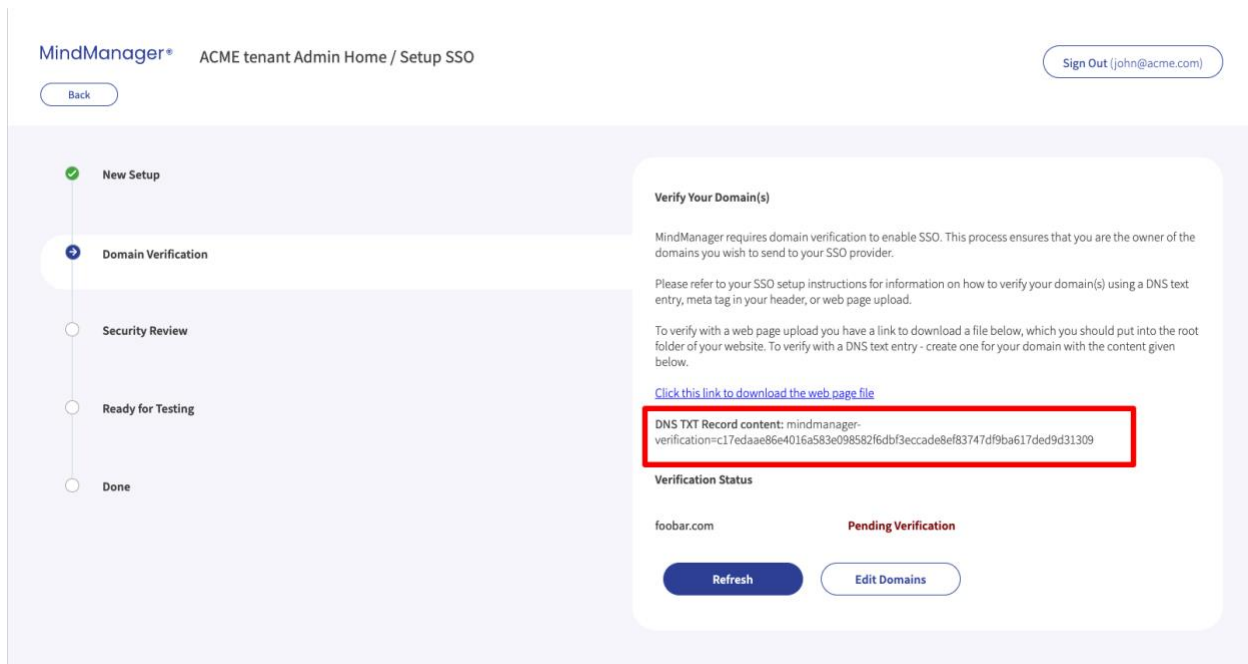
MindManager® ACME tenant Admin Home / Setup SSO

Back

Sign Out (john@acme.com)

New Setup

Domain Verification

Security Review

Ready for Testing

Done

Verify Your Domain(s)

MindManager requires domain verification to enable SSO. This process ensures that you are the owner of the domains you wish to send to your SSO provider.

Please refer to your SSO setup instructions for information on how to verify your domain(s) using a DNS text entry, meta tag in your header, or web page upload.

To verify with a web page upload you have a link to download a file below, which you should put into the root folder of your website. To verify with a DNS text entry - create one for your domain with the content given below.

Click this link to download the web page file

DNS TXT Record content: mindmanager-verification=c17edaae86e4016a583e098582f6dbf3eccade8ef83747df9ba617ded9d31309

Verification Status

foobar.com Pending Verification

Refresh

Edit Domains